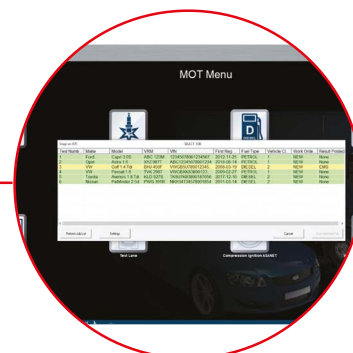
MOT Menu

D

| Test Num | Make | Model | VRM | VIN | First Reg | Fuel Type | Vehicle Cl | Work Order | Result Posted |
|---|---|---|---|---|---|---|---|---|---|
| 1 | Ford | Capri 3.0S | ABC 123M | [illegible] | 2012-11-21 | PETROL | 1 | NEW | None |
| 2 | Opel | Astra 1.6 | XYZ 987T | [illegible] | 2010-08-14 | PETROL | 2 | NEW | None |
| 3 | VW | Golf 1.4 Tdi | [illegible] | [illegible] | 2009-03-19 | DIESEL | 2 | NEW | CMS |
| 4 | VW | Passat 1.6 | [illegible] | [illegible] | 2009-02-27 | PETROL | 1 | NEW | None |
| 5 | Toyota | Avensis 1.8 Tdi | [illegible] | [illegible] | 2011-12-15 | DIESEL | 2 | NEW | None |
| 6 | Nissan | Pathfinder 2.1d | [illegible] | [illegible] | 2011-03-16 | DIESEL | 2 | NEW | None |

Refresh Job List
Settings
Cancel

Test Lane
Compression Ignition ASANET